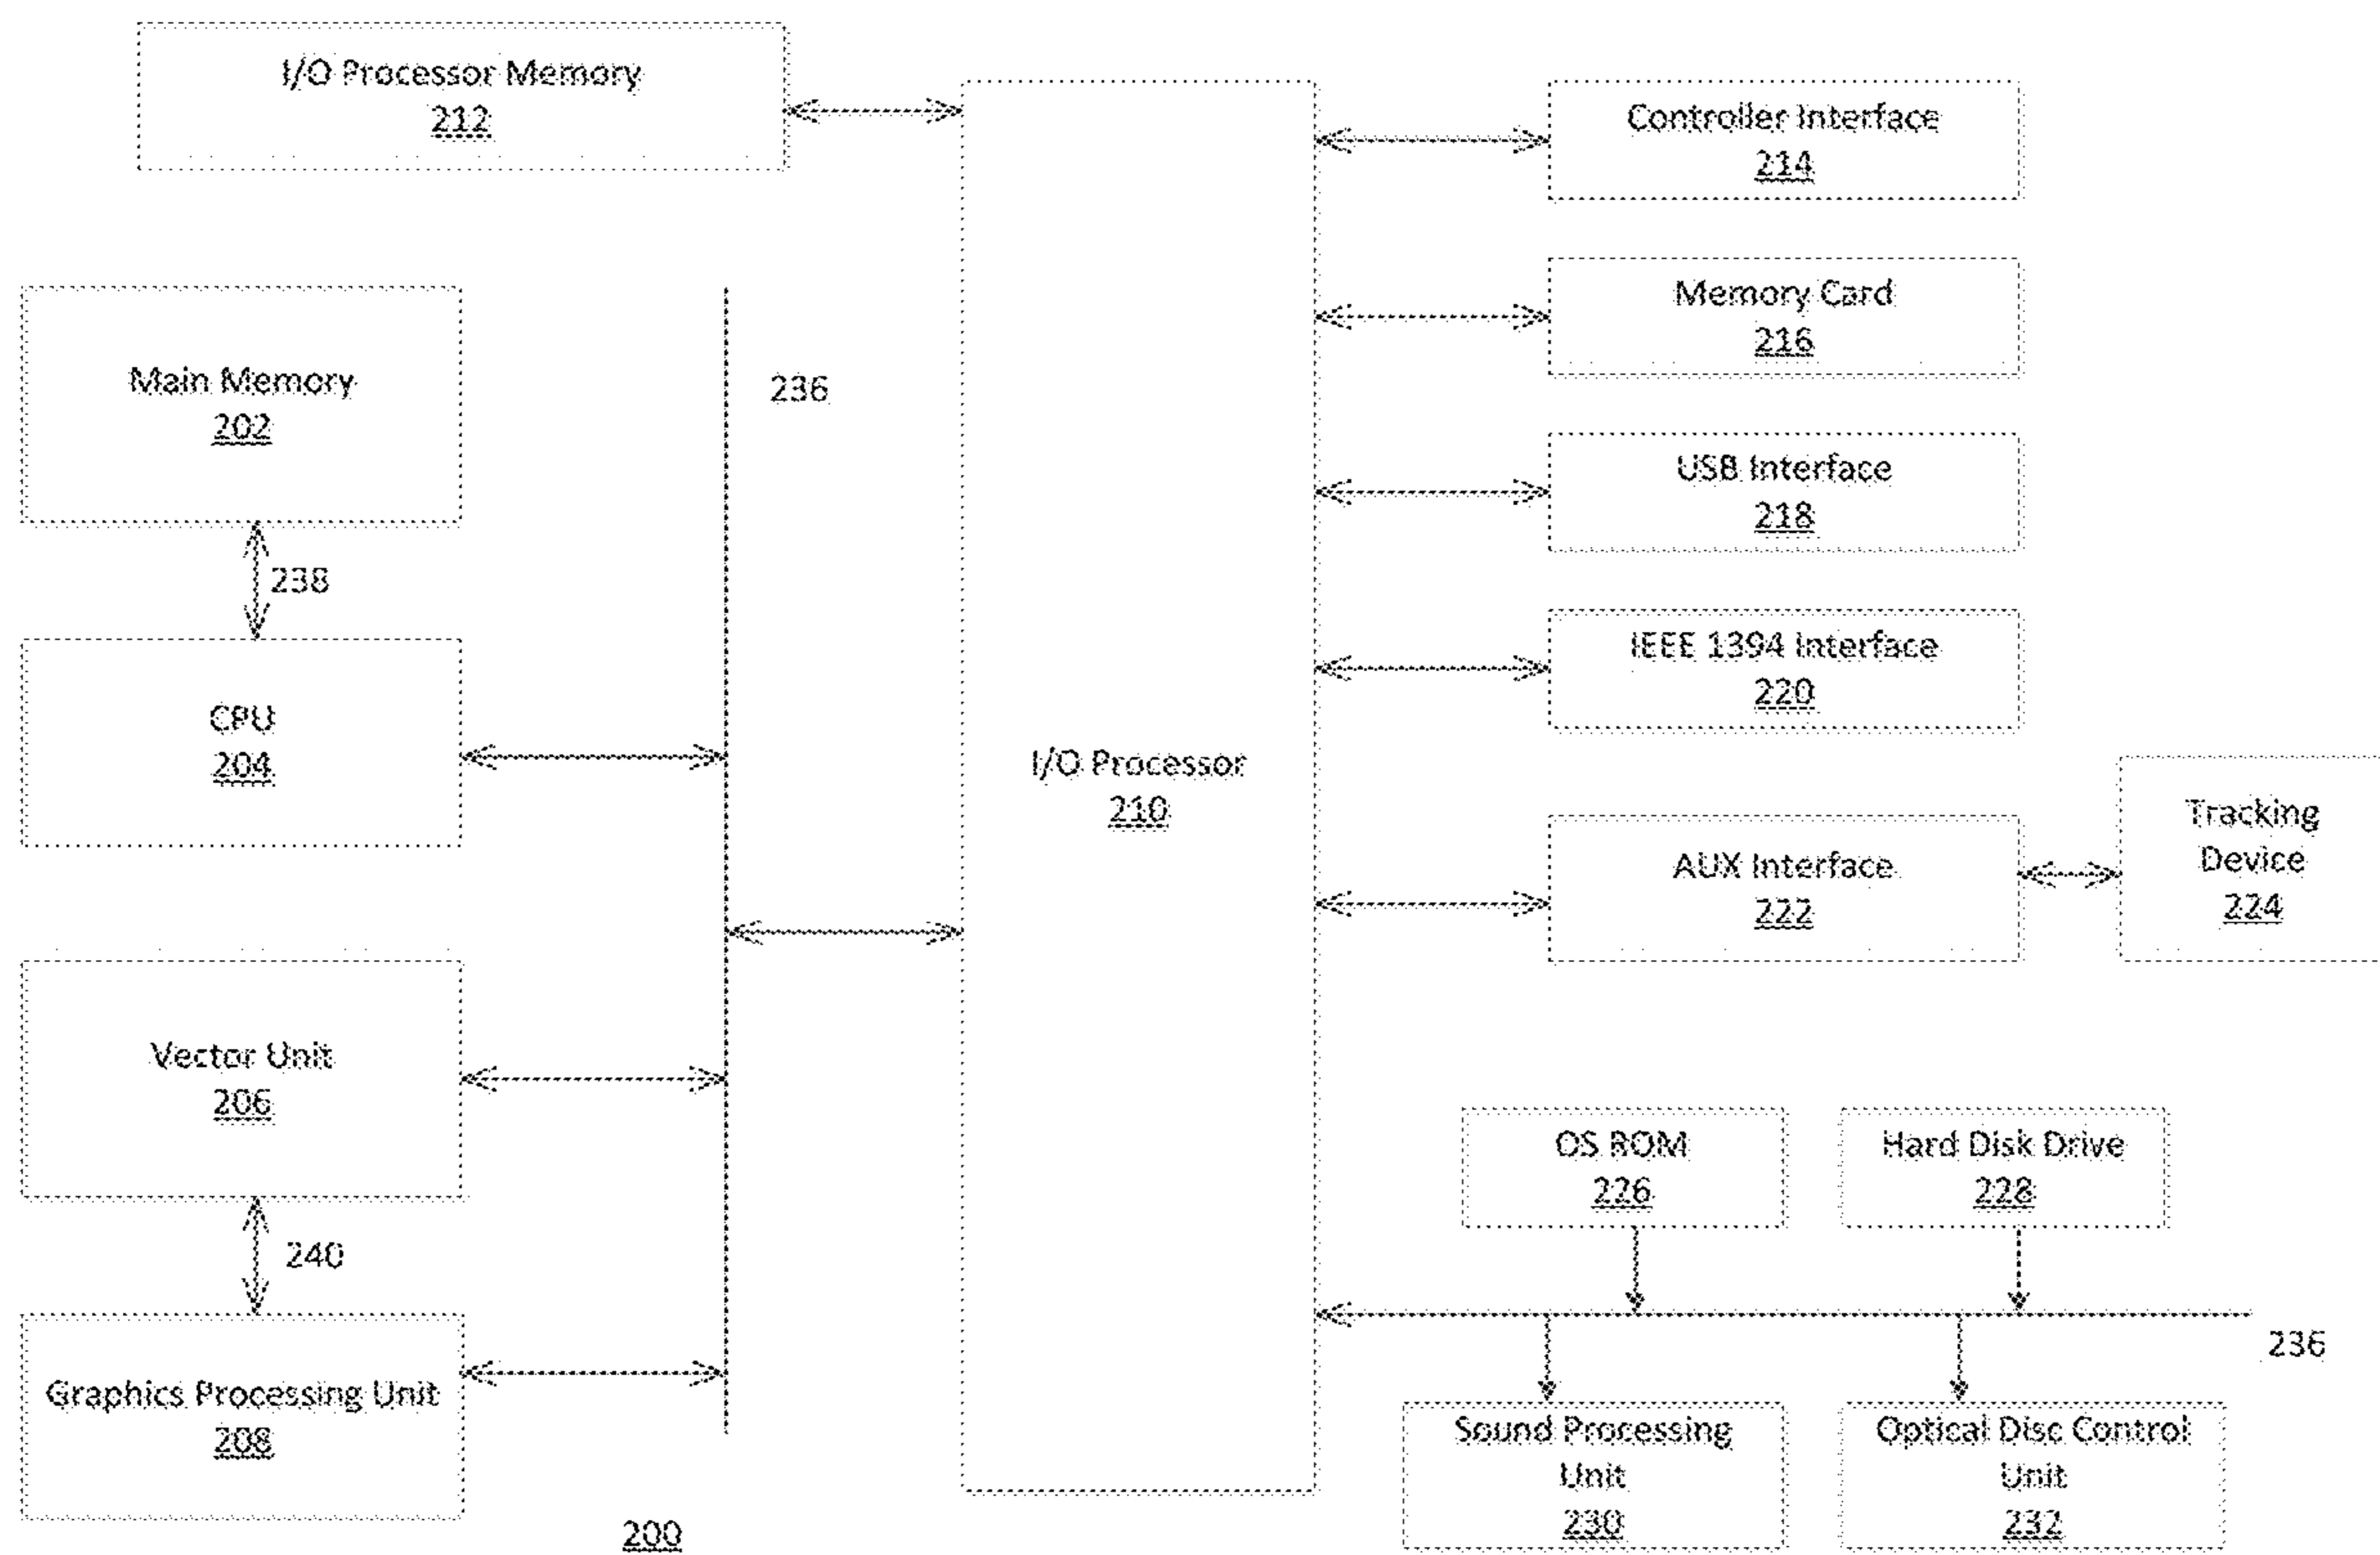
I/O Processor Memory
212

Controller Interface
214

Memory Card
216

Main Memory
202

236

USB Interface
218

238

IEEE 1394 Interface
220

CPU
204

I/O Processor
210

AUX Interface
222

Tracking Device
224

Vector Unit
206

OS ROM
226

Hard Disk Drive
228

240

236

Graphics Processing Unit
208

Sound Processing Unit
230

Optical Disc Control Unit
232

200